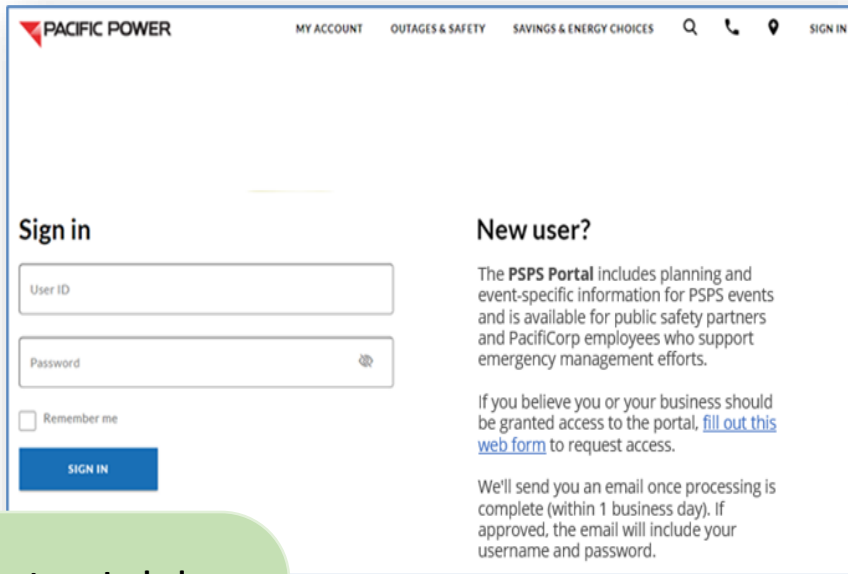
PACIFIC POWER

MY ACCOUNT OUTAGES & SAFETY SAVINGS & ENERGY CHOICES SIGN IN

Sign in

User ID

Password

Remember me

SIGN IN

New user?

The **PSPS Portal** includes planning and event-specific information for PSPS events and is available for public safety partners and PacifiCorp employees who support emergency management efforts.

If you believe you or your business should be granted access to the portal, fill out this web form to request access.

We'll send you an email once processing is complete (within 1 business day). If approved, the email will include your username and password.

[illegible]